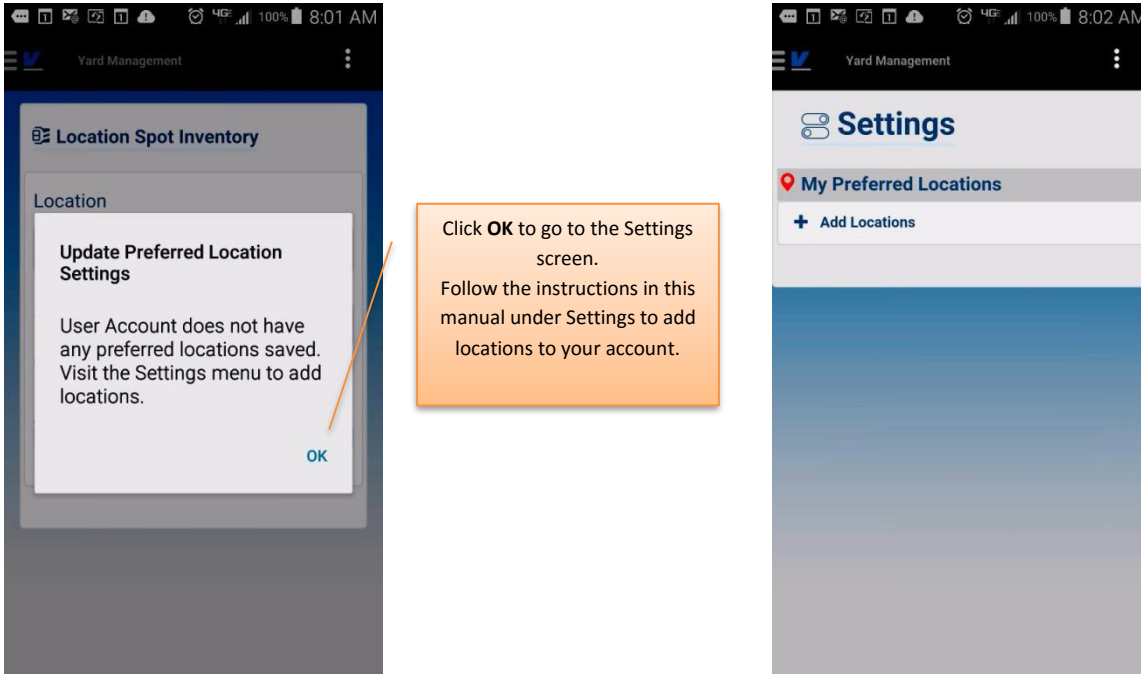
4G 100% 8:01 AM

Yard Management

Location Spot Inventory

Location

Update Preferred Location Settings

User Account does not have any preferred locations saved. Visit the Settings menu to add locations.

OK

Click **OK** to go to the Settings screen.
Follow the instructions in this manual under Settings to add locations to your account.

4G 100% 8:02 AM

Yard Management

Settings

My Preferred Locations

Add Locations